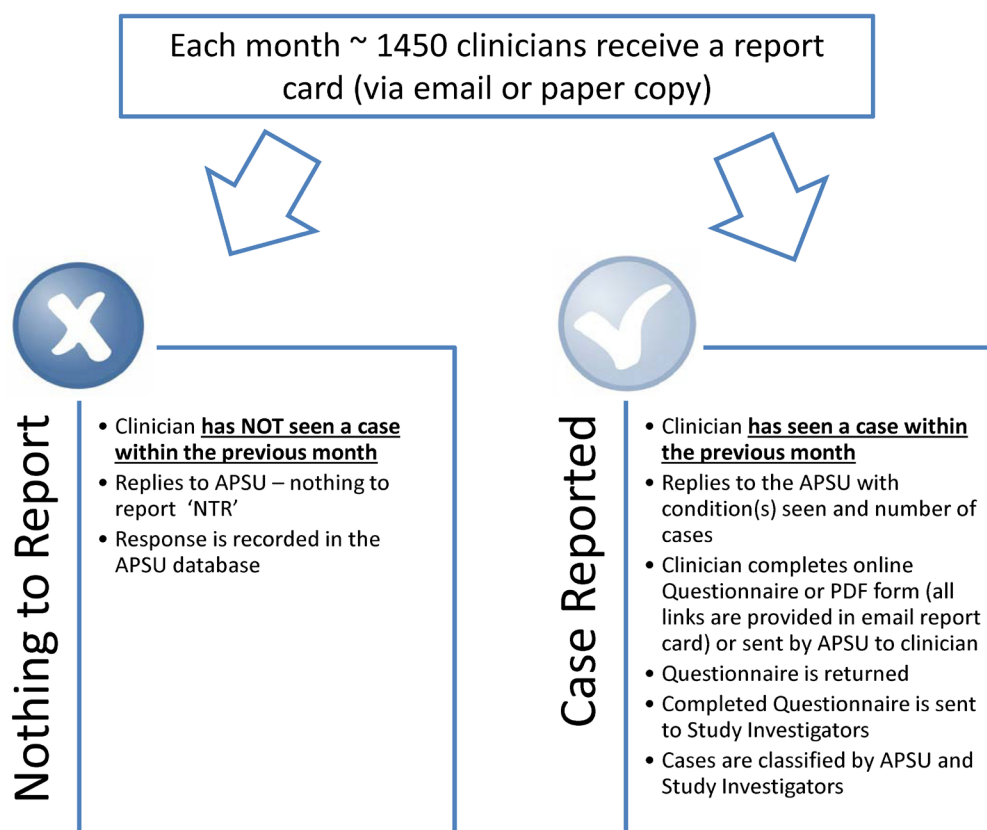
Each month ~ 1450 clinicians receive a report card (via email or paper copy)

Nothing to Report

- Clinician **has NOT seen a case within the previous month**
- Replies to APSU – nothing to report 'NTR'
- Response is recorded in the APSU database

Case Reported

- Clinician **has seen a case within the previous month**
- Replies to the APSU with condition(s) seen and number of cases
- Clinician completes online Questionnaire or PDF form (all links are provided in email report card) or sent by APSU to clinician
- Questionnaire is returned
- Completed Questionnaire is sent to Study Investigators
- Cases are classified by APSU and Study Investigators